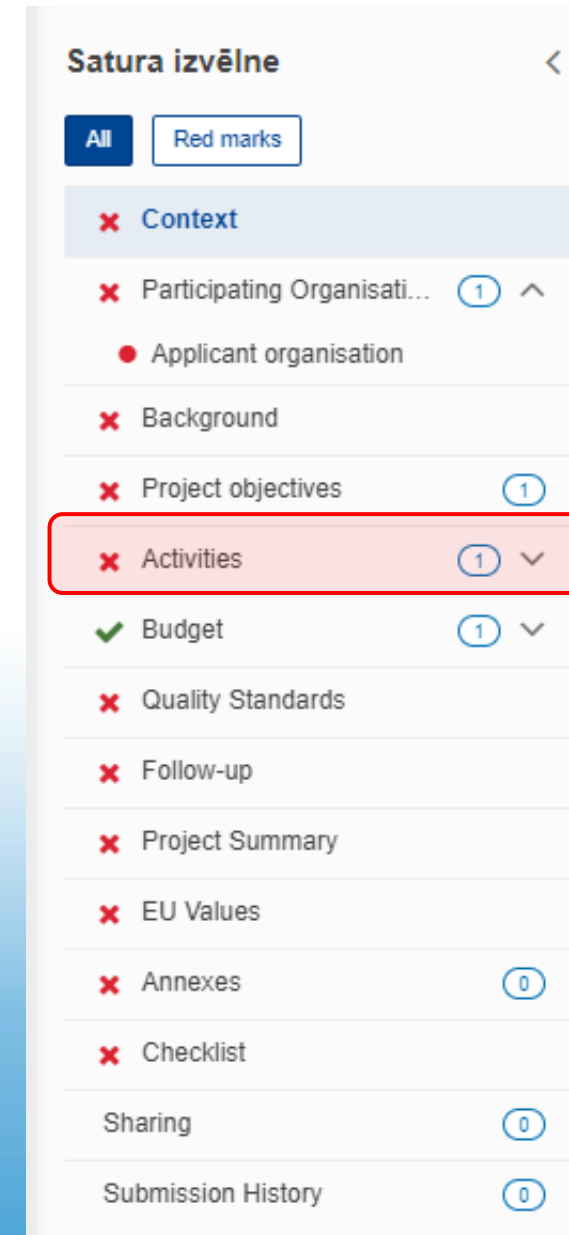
Satura izvēlne

All Red marks

Context

Participating Organisati... 1

Applicant organisation

Background

Project objectives 1

Activities 1

Budget 1

Quality Standards

Follow-up

Project Summary

EU Values

Annexes 0

Checklist

Sharing 0

Submission History 0